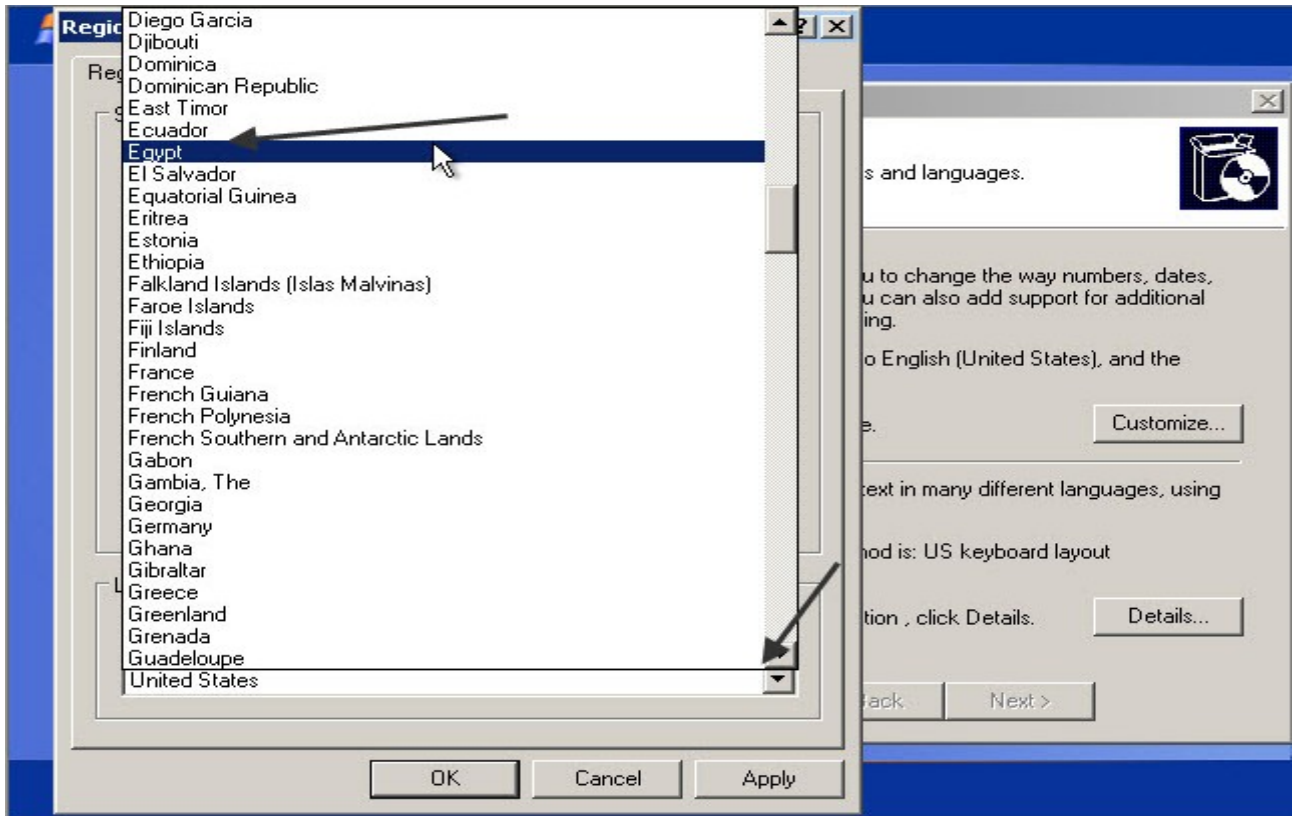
Regic
Reg
Diego Garcia
Djibouti
Dominica
Dominican Republic
East Timor
Ecuador
Egypt
El Salvador
Equatorial Guinea
Eritrea
Estonia
Ethiopia
Falkland Islands (Islas Malvinas)
Faroe Islands
Fiji Islands
Finland
France
French Guiana
French Polynesia
French Southern and Antarctic Lands
Gabon
Gambia, The
Georgia
Germany
Ghana
Gibraltar
Greece
Greenland
Grenada
Guadeloupe
United States

s and languages.

u to change the way numbers, dates, u can also add support for additional ing.

o English (United States), and the

e.

Customize...

ext in many different languages, using

hod is: US keyboard layout

tion , click Details.

Details...

Back

Next >

OK

Cancel

Apply